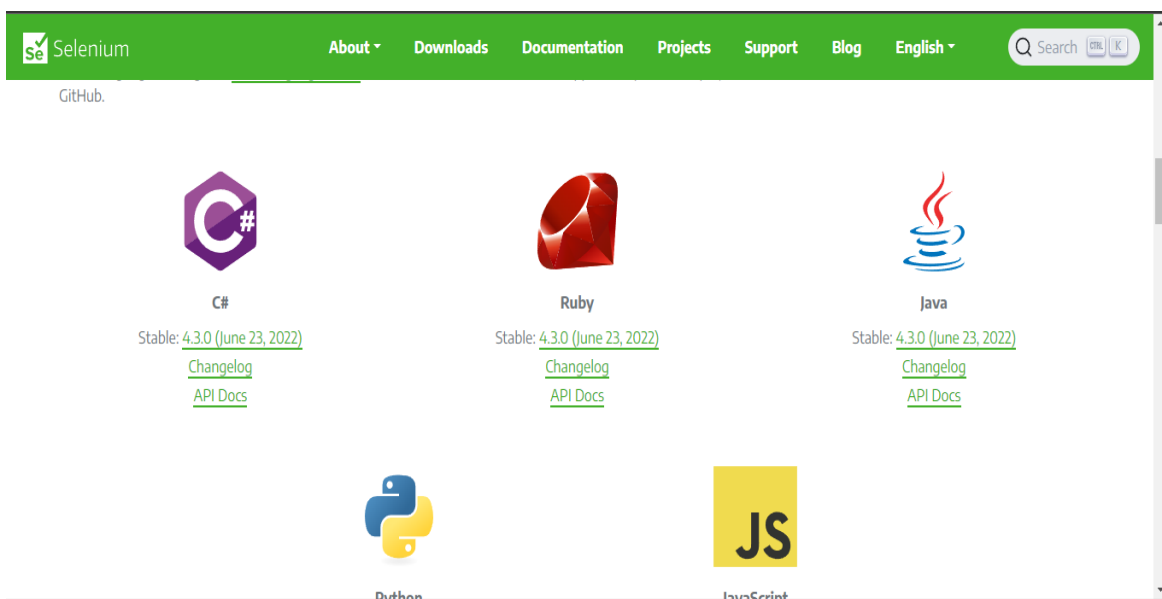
Se Selenium About Downloads Documentation Projects Support Blog English Search CTRL K

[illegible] GitHub.

C#

Stable: 4.3.0 (June 23, 2022)
Changelog
API Docs

Ruby

Stable: 4.3.0 (June 23, 2022)
Changelog
API Docs

Java

Stable: 4.3.0 (June 23, 2022)
Changelog
API Docs

JS

Python

JavaScript